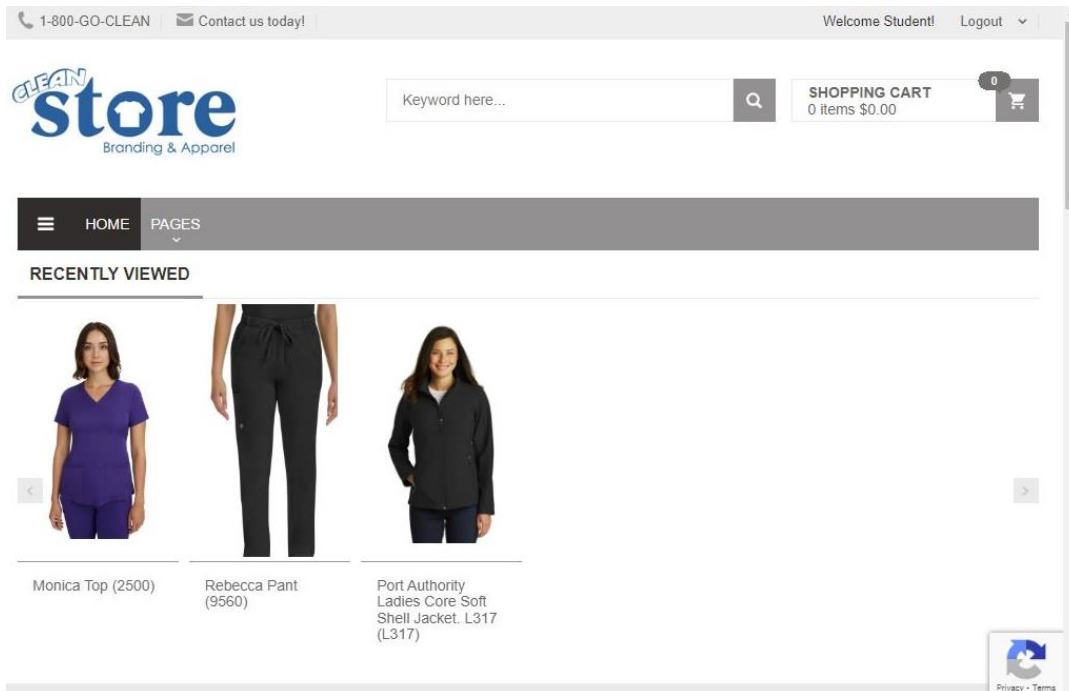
1-800-GO-CLEAN Contact us today! Welcome Student! Logout

CLEAN store Branding & Apparel

Keyword here...

SHOPPING CART
0 items $0.00

0

HOME PAGES

RECENTLY VIEWED

Monica Top (2500)

Rebecca Pant (9560)

Port Authority Ladies Core Soft Shell Jacket. L317 (L317)

Privacy - Terms